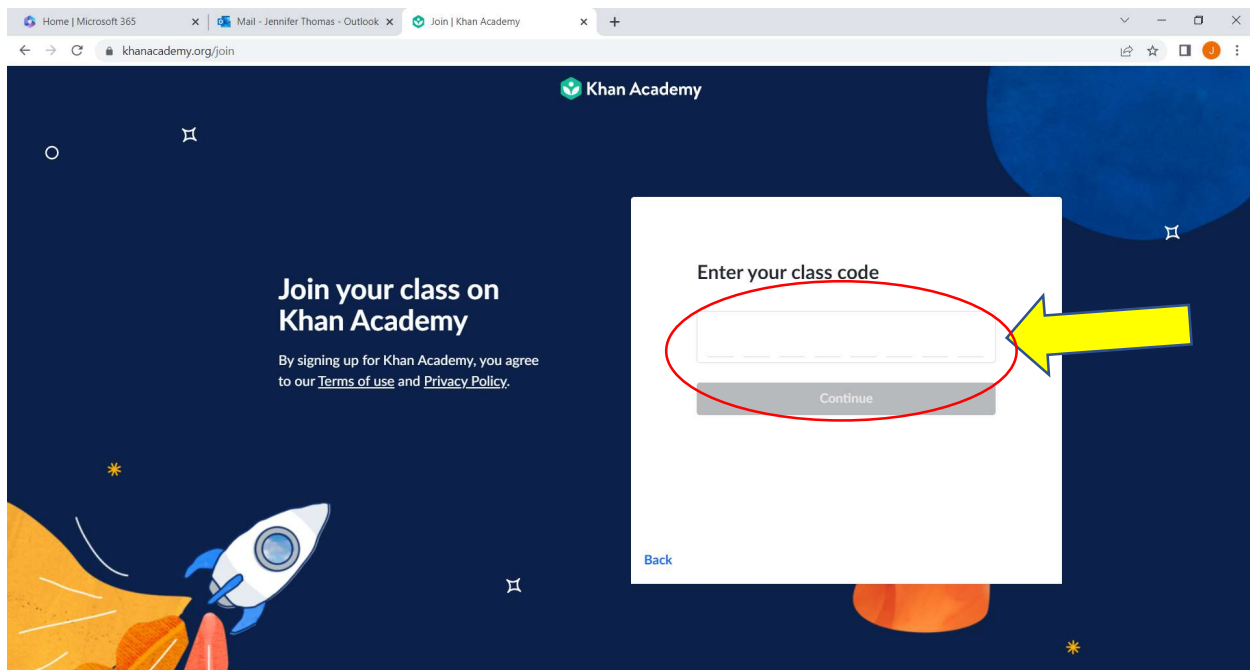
Home | Microsoft 365
Mail - Jennifer Thomas - Outlook
Join | Khan Academy
khanacademy.org/join
J

Khan Academy

Join your class on Khan Academy

By signing up for Khan Academy, you agree to our Terms of use and Privacy Policy.

Enter your class code

Continue

Back